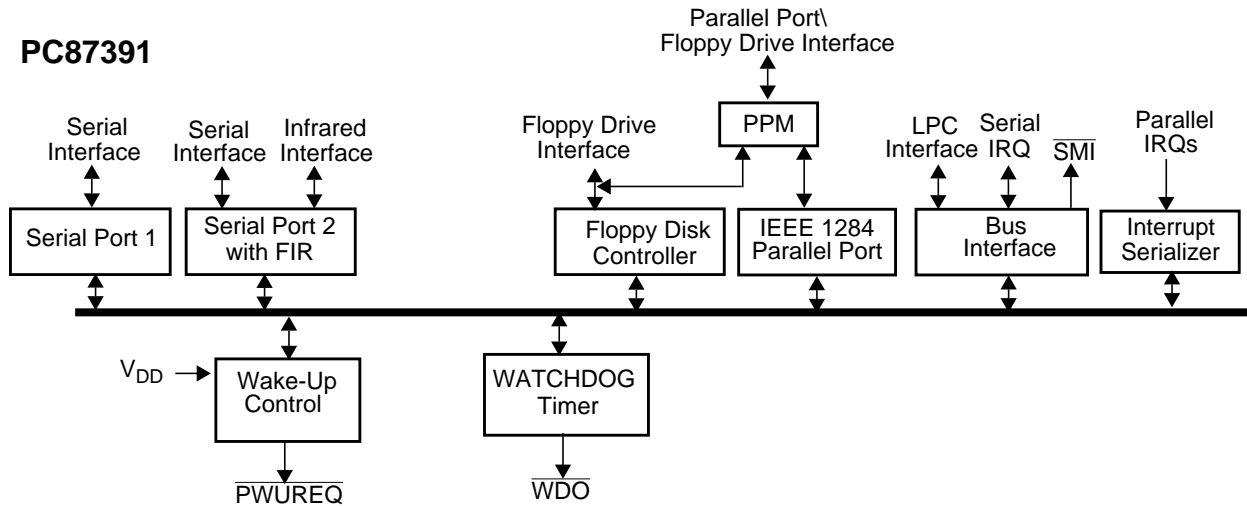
PC87391

Parallel Port\ Floppy Drive Interface

PPM

Serial Interface

Serial Interface

Infrared Interface

Floppy Drive Interface

LPC Interface

Serial IRQ

$\overline{SMI}$

Parallel IRQs

Serial Port 1

Serial Port 2 with FIR

Floppy Disk Controller

IEEE 1284 Parallel Port

Bus Interface

Interrupt Serializer

$V_{DD}$

Wake-Up Control

WATCHDOG Timer

$\overline{PWUREQ}$

$\overline{WDO}$